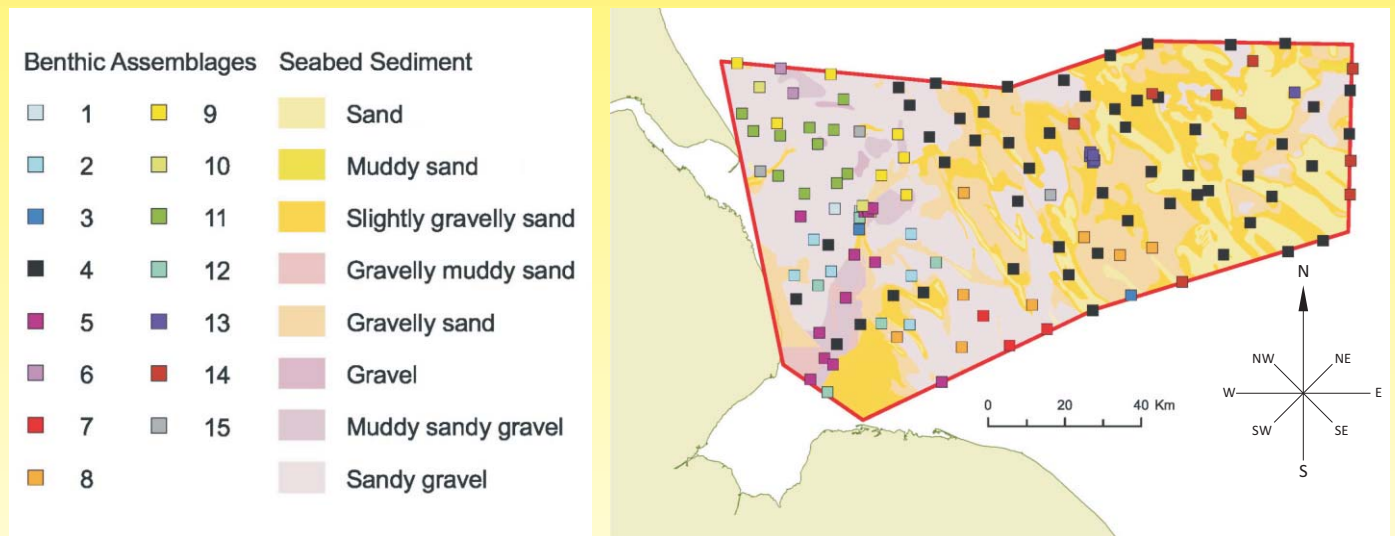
Benthic Assemblages

1
2
3
4
5
6
7
8

9
10
11
12
13
14
15

Seabed Sediment

Sand
Muddy sand
Slightly gravelly sand
Gravelly muddy sand
Gravelly sand
Gravel
Muddy sandy gravel
Sandy gravel

0 20 40 Km

N
NW
NE
W
E
SW
SE
S